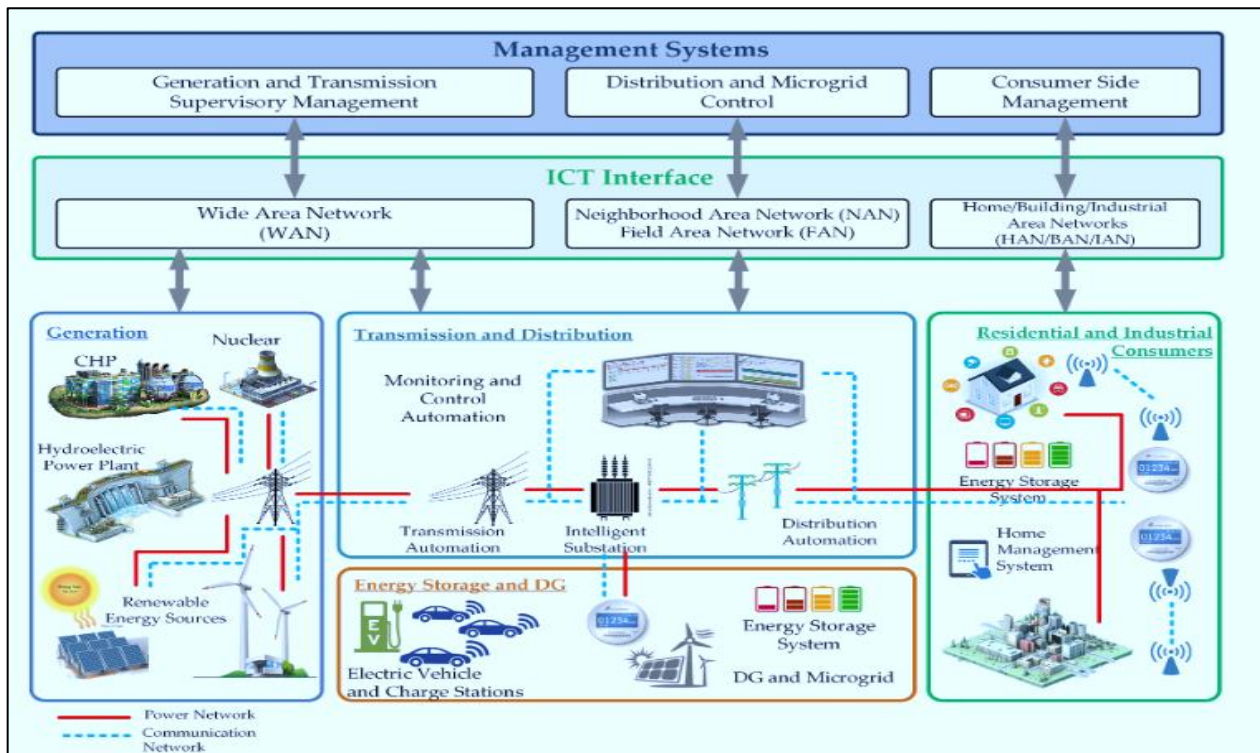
Management Systems

Generation and Transmission Supervisory Management

Distribution and Microgrid Control

Consumer Side Management

ICT Interface

Wide Area Network (WAN)

Neighborhood Area Network (NAN) Field Area Network (FAN)

Home/Building/Industrial Area Networks (HAN/BAN/IAN)

Generation

CHP

Nuclear

Hydroelectric Power Plant

Renewable Energy Sources

Transmission and Distribution

Monitoring and Control Automation

Transmission Automation

Intelligent Substation

Distribution Automation

Residential and Industrial Consumers

Energy Storage System

01234

Home Management System

01234

Energy Storage and DG

EV

Electric Vehicle and Charge Stations

01234

Energy Storage System

DG and Microgrid

Power Network

Communication Network